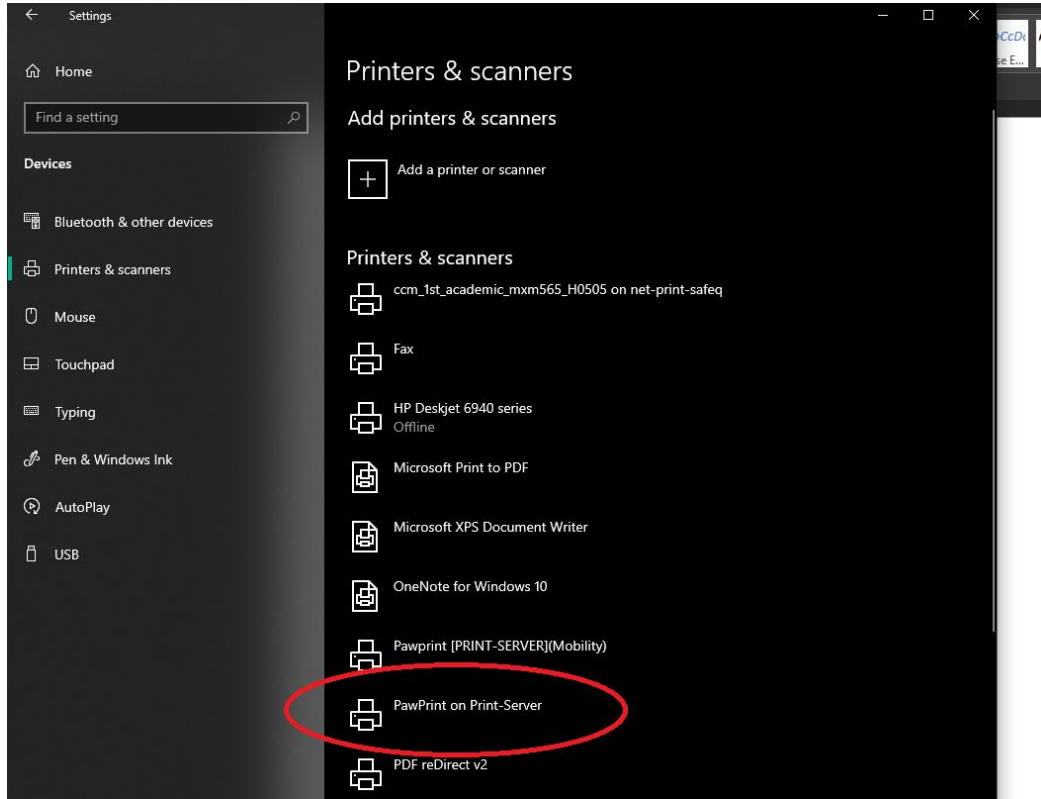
Settings

Home

Find a setting

Devices

Bluetooth & other devices

Printers & scanners

Mouse

Touchpad

Typing

Pen & Windows Ink

AutoPlay

USB

Printers & scanners

Add printers & scanners

Add a printer or scanner

Printers & scanners

ccm_1st_academic_mxm565_H0505 on net-print-safeq

Fax

HP Deskjet 6940 series
Offline

Microsoft Print to PDF

Microsoft XPS Document Writer

OneNote for Windows 10

Pawprint [PRINT-SERVER](Mobility)

PawPrint on Print-Server

PDF reDirect v2

oCcDc
se E...